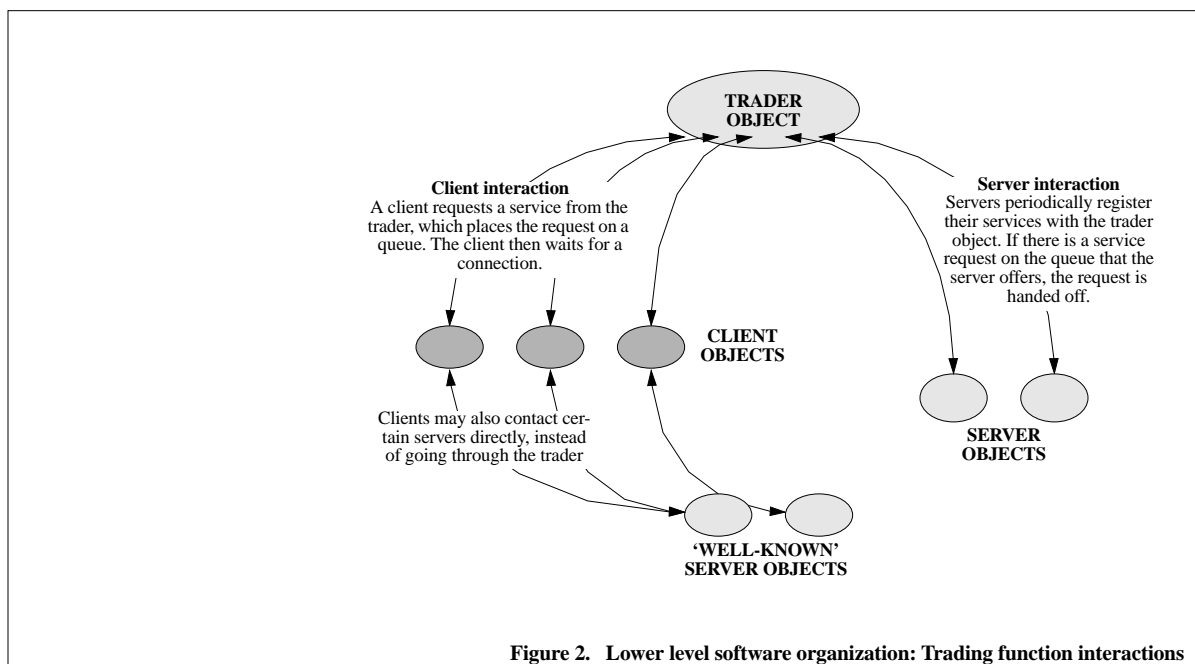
TRADER OBJECT

Client interaction
A client requests a service from the trader, which places the request on a queue. The client then waits for a connection.

Server interaction
Servers periodically register their services with the trader object. If there is a service request on the queue that the server offers, the request is handed off.

CLIENT OBJECTS

SERVER OBJECTS

Clients may also contact certain servers directly, instead of going through the trader

'WELL-KNOWN' SERVER OBJECTS

Figure 2. Lower level software organization: Trading function interactions